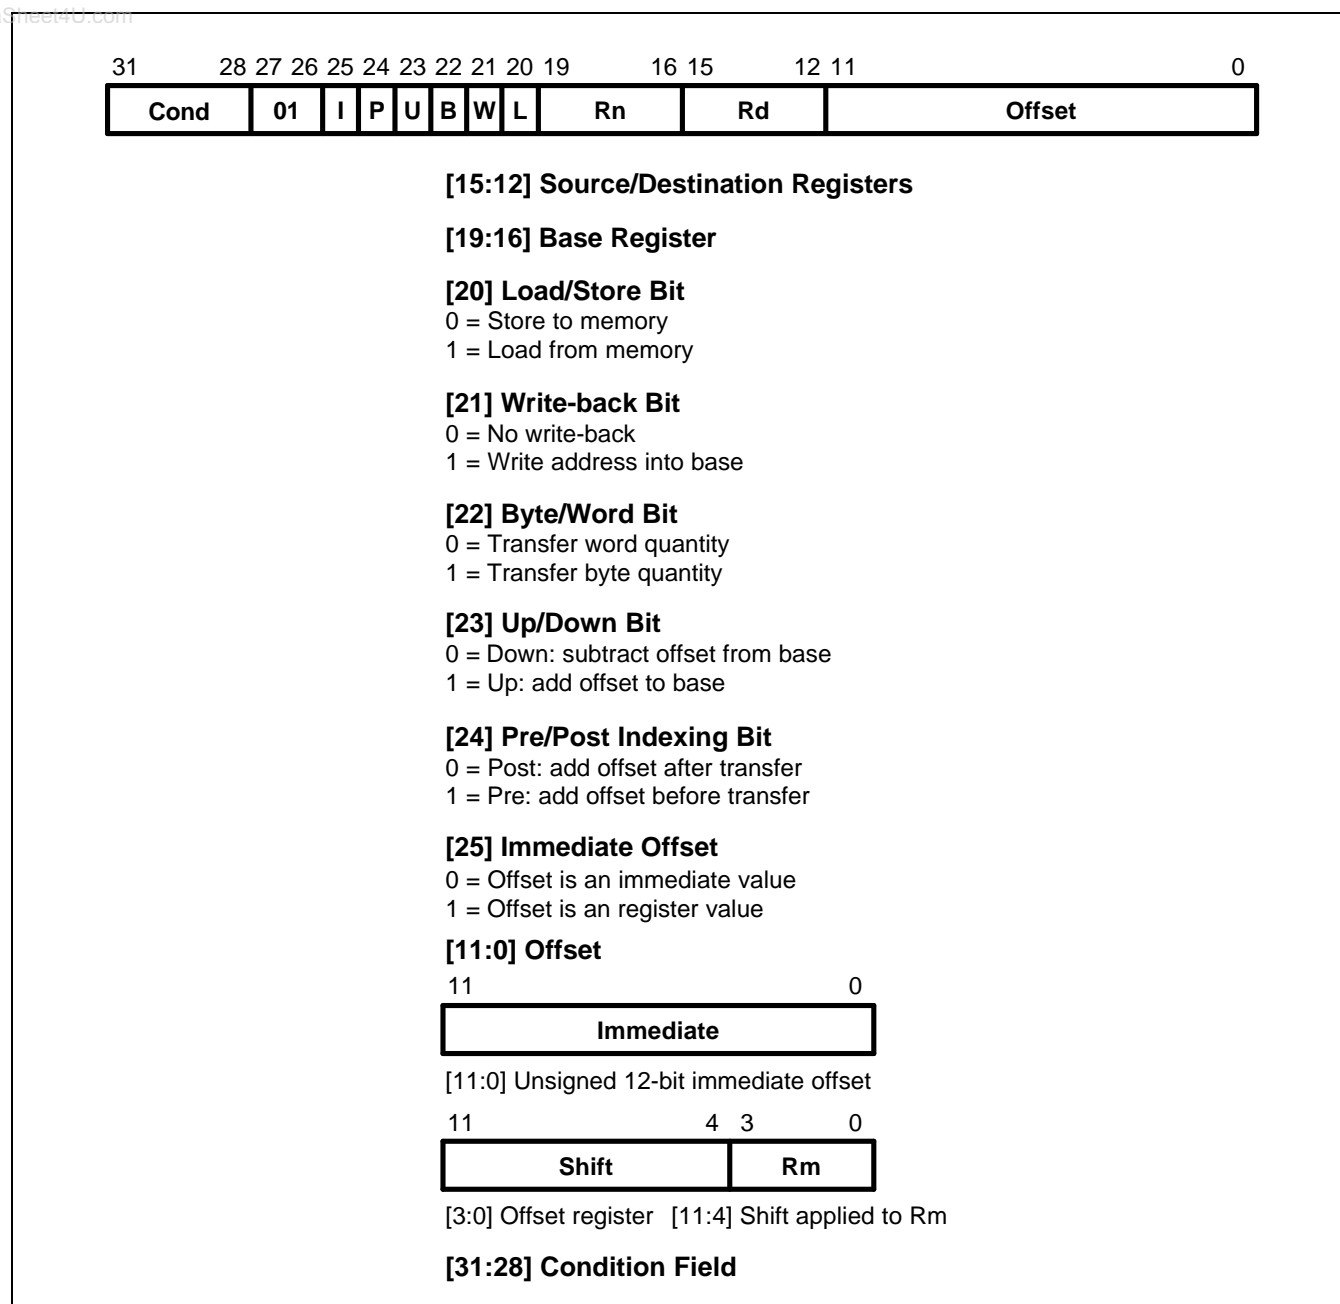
Sheet4U.com

31 28 27 26 25 24 23 22 21 20 19 16 15 12 11 0

| Cond | 01 | I | P | U | B | W | L | Rn | Rd | Offset |
|---|---|---|---|---|---|---|---|---|---|---|

[15:12] Source/Destination Registers

[19:16] Base Register

[20] Load/Store Bit
0 = Store to memory
1 = Load from memory

[21] Write-back Bit
0 = No write-back
1 = Write address into base

[22] Byte/Word Bit
0 = Transfer word quantity
1 = Transfer byte quantity

[23] Up/Down Bit
0 = Down: subtract offset from base
1 = Up: add offset to base

[24] Pre/Post Indexing Bit
0 = Post: add offset after transfer
1 = Pre: add offset before transfer

[25] Immediate Offset
0 = Offset is an immediate value
1 = Offset is an register value

[11:0] Offset

11 0

| Immediate |
|---|

[11:0] Unsigned 12-bit immediate offset

11 4 3 0

| Shift | Rm |
|---|---|

[3:0] Offset register [11:4] Shift applied to Rm

[31:28] Condition Field